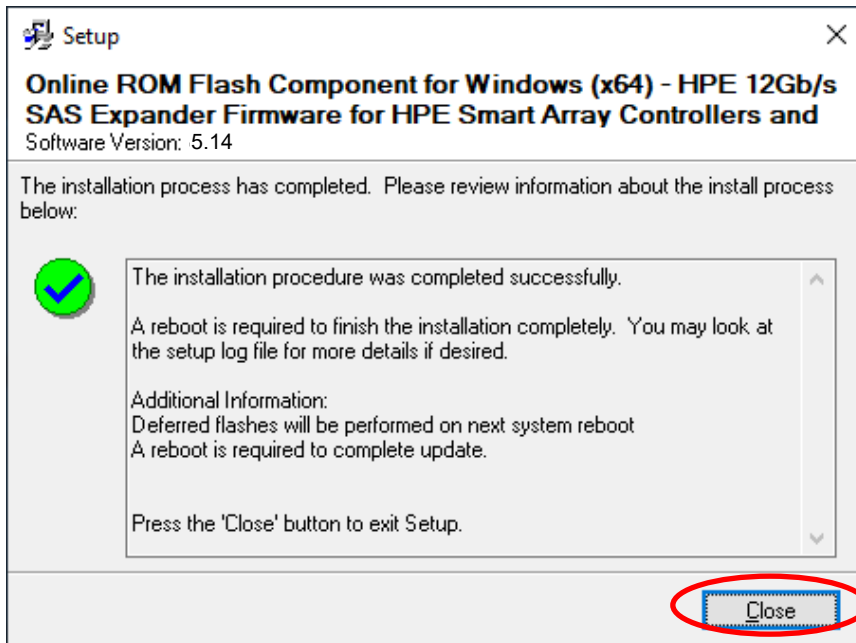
Setup

Online ROM Flash Component for Windows (x64) - HPE 12Gb/s SAS Expander Firmware for HPE Smart Array Controllers and

Software Version: 5.14

The installation process has completed. Please review information about the install process below:

The installation procedure was completed successfully.

A reboot is required to finish the installation completely. You may look at the setup log file for more details if desired.

Additional Information:
Deferred flashes will be performed on next system reboot
A reboot is required to complete update.

Press the 'Close' button to exit Setup.

Close